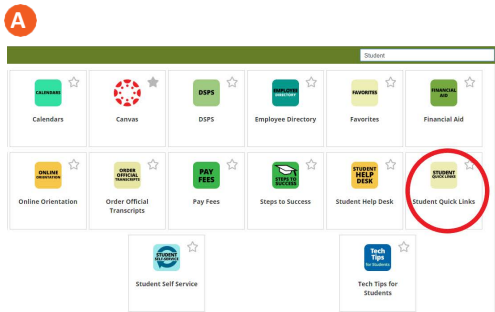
A

Student

CALENDARS
Calendars

Canvas

DSPS
DSPS

EMPLOYEE DIRECTORY
Employee Directory

FAVORITES
Favorites

FINANCIAL AID
Financial Aid

ONLINE ORIENTATION
Online Orientation

ORDER OFFICIAL TRANSCRIPTS
Order Official Transcripts

PAY FEES
Pay Fees

STEPS TO SUCCESS
Steps to Success

STUDENT HELP DESK
Student Help Desk

STUDENT QUICK LINKS
Student Quick Links

STUDENT SELF SERVICE
Student Self Service

Tech Tips for Students
Tech Tips for Students